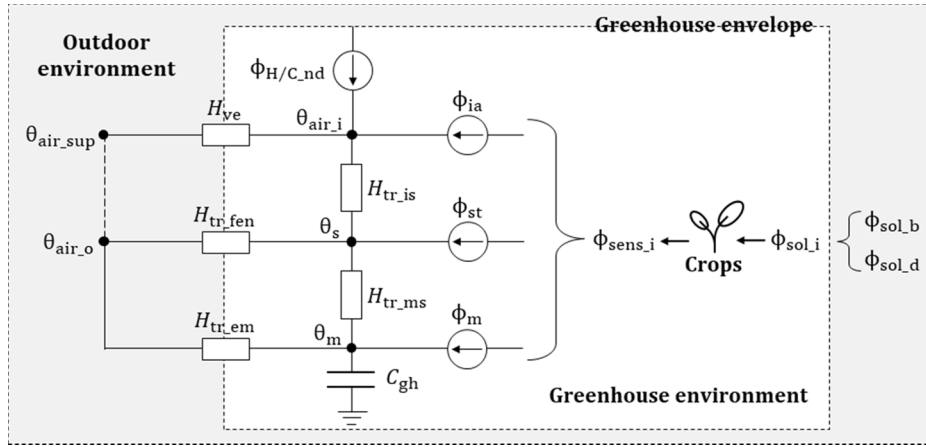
Greenhouse envelope

Outdoor environment

$\phi_{H/C\_nd}$

$H_{ve}$

$\theta_{air\_i}$

$\phi_{ia}$

$\theta_{air\_sup}$

$H_{tr\_is}$

$\phi_{st}$

$H_{tr\_fen}$

$\theta_s$

$\theta_{air\_o}$

$\phi_{sens\_i}$

$\phi_{sol\_i}$

$\phi_{sol\_b}$

$\phi_{sol\_d}$

Crops

$H_{tr\_ms}$

$\phi_m$

$H_{tr\_em}$

$\theta_m$

$C_{gh}$

Greenhouse environment